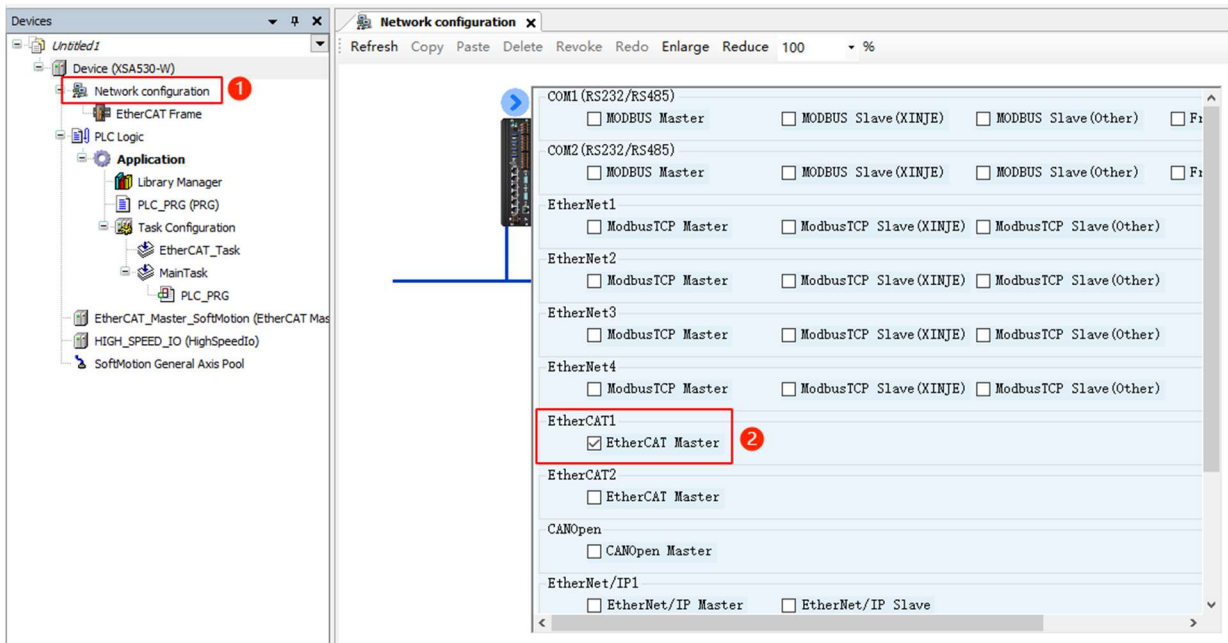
Devices

Untitled1
Device (XSA530-W)
Network configuration 1
EtherCAT Frame
PLC Logic
Application
Library Manager
PLC_PRG (PRG)
Task Configuration
EtherCAT_Task
MainTask
PLC_PRG
EtherCAT_Master_SoftMotion (EtherCAT Mas
HIGH_SPEED_IO (HighSpeedIo)
SoftMotion General Axis Pool

Network configuration

Refresh Copy Paste Delete Revoke Redo Enlarge Reduce 100 %

COM1(RS232/RS485)
MODBUS Master MODBUS Slave(XINJE) MODBUS Slave(Other) Fr

COM2(RS232/RS485)
MODBUS Master MODBUS Slave(XINJE) MODBUS Slave(Other) Fr

EtherNet1
ModbusTCP Master ModbusTCP Slave(XINJE) ModbusTCP Slave(Other)

EtherNet2
ModbusTCP Master ModbusTCP Slave(XINJE) ModbusTCP Slave(Other)

EtherNet3
ModbusTCP Master ModbusTCP Slave(XINJE) ModbusTCP Slave(Other)

EtherNet4
ModbusTCP Master ModbusTCP Slave(XINJE) ModbusTCP Slave(Other)

EtherCAT1
EtherCAT Master 2

EtherCAT2
EtherCAT Master

CANOpen
CANOpen Master

EtherNet/IP1
EtherNet/IP Master EtherNet/IP Slave